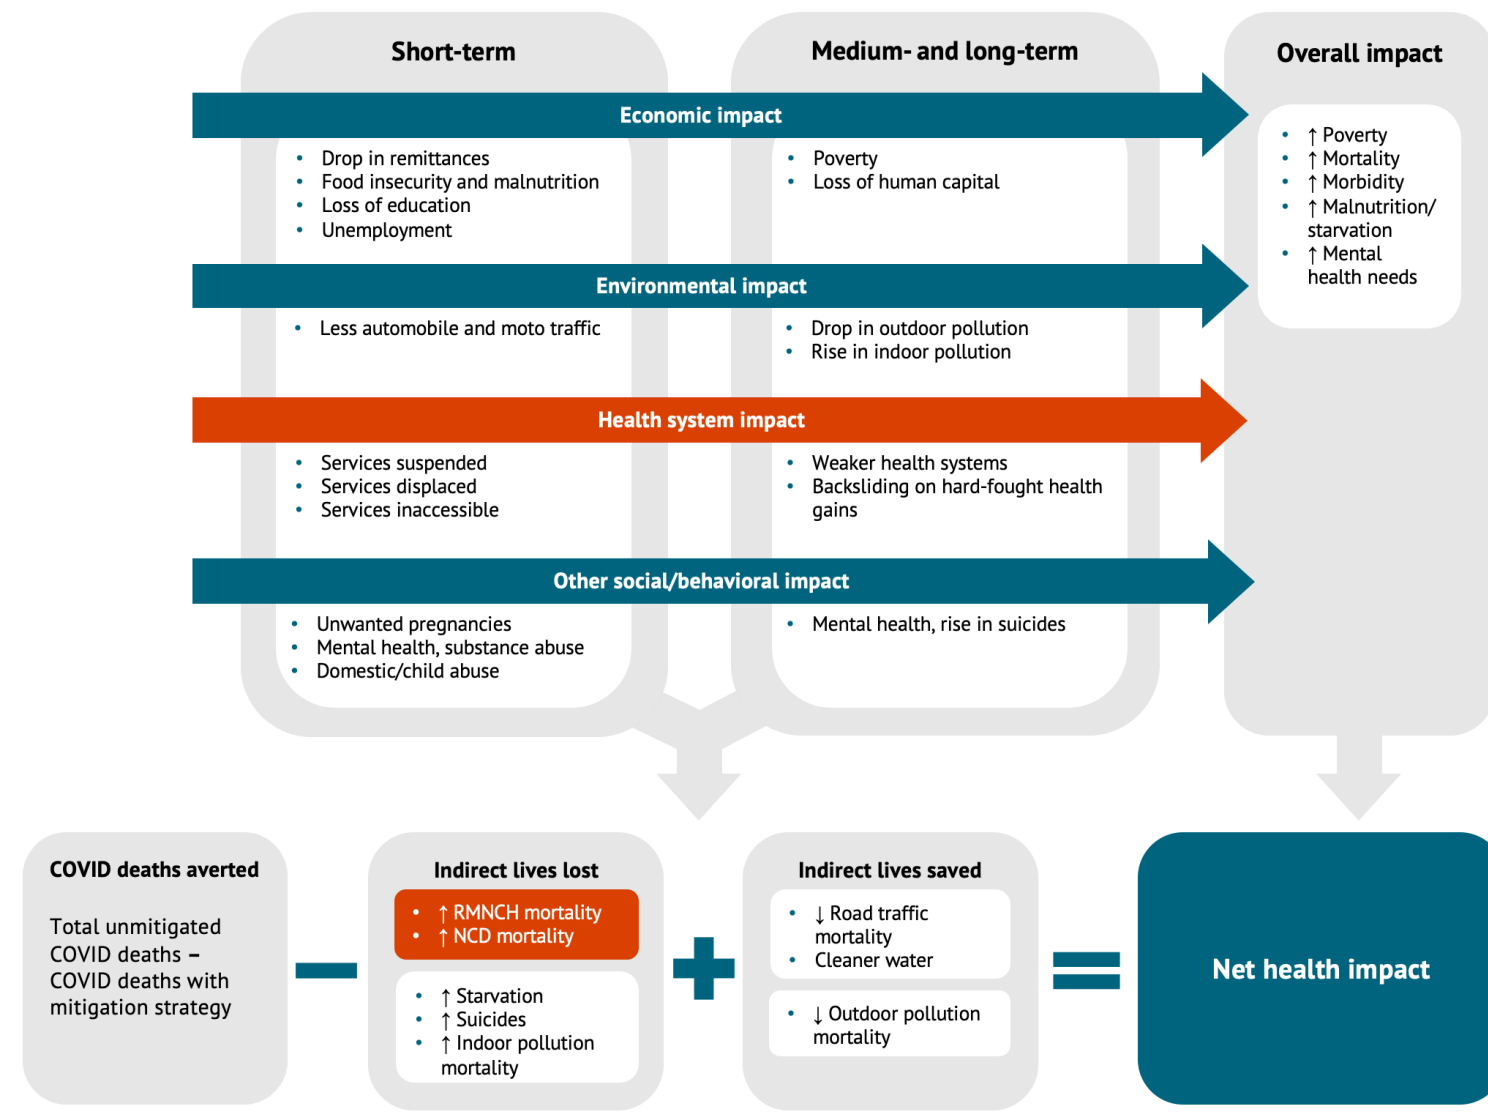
Short-term

Medium- and long-term

Overall impact

Economic impact

- Drop in remittances
- Food insecurity and malnutrition
- Loss of education
- Unemployment

- Poverty
- Loss of human capital

- ↑ Poverty
- ↑ Mortality
- ↑ Morbidity
- ↑ Malnutrition/ starvation
- ↑ Mental health needs

Environmental impact

- Less automobile and moto traffic

- Drop in outdoor pollution
- Rise in indoor pollution

Health system impact

- Services suspended
- Services displaced
- Services inaccessible

- Weaker health systems
- Backsliding on hard-fought health gains

Other social/behavioral impact

- Unwanted pregnancies
- Mental health, substance abuse
- Domestic/child abuse

- Mental health, rise in suicides

COVID deaths averted

Total unmitigated COVID deaths – COVID deaths with mitigation strategy

Indirect lives lost

- ↑ RMNCH mortality
- ↑ NCD mortality

- ↑ Starvation
- ↑ Suicides
- ↑ Indoor pollution mortality

Indirect lives saved

- ↓ Road traffic mortality
- Cleaner water

- ↓ Outdoor pollution mortality

Net health impact